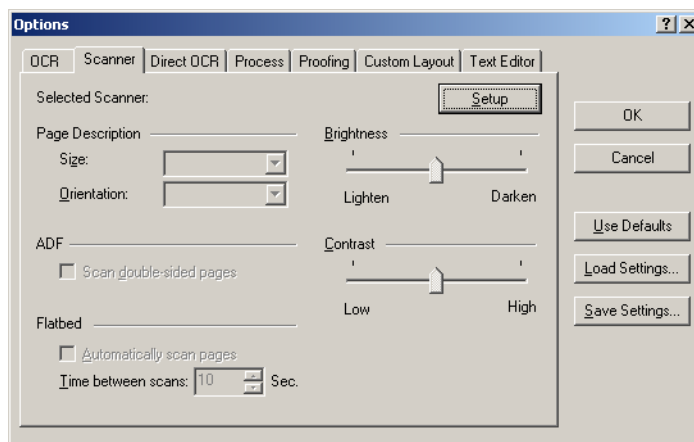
Options

?

OCR
Scanner
Direct OCR
Process
Proofing
Custom Layout
Text Editor

Selected Scanner:

Setup

Page Description

Size:

Orientation:

Brightness

Lighten

Darken

ADF

Scan double-sided pages

Contrast

Low

High

Flatbed

Automatically scan pages

Time between scans: 10 Sec.

OK

Cancel

Use Defaults

Load Settings...

Save Settings...